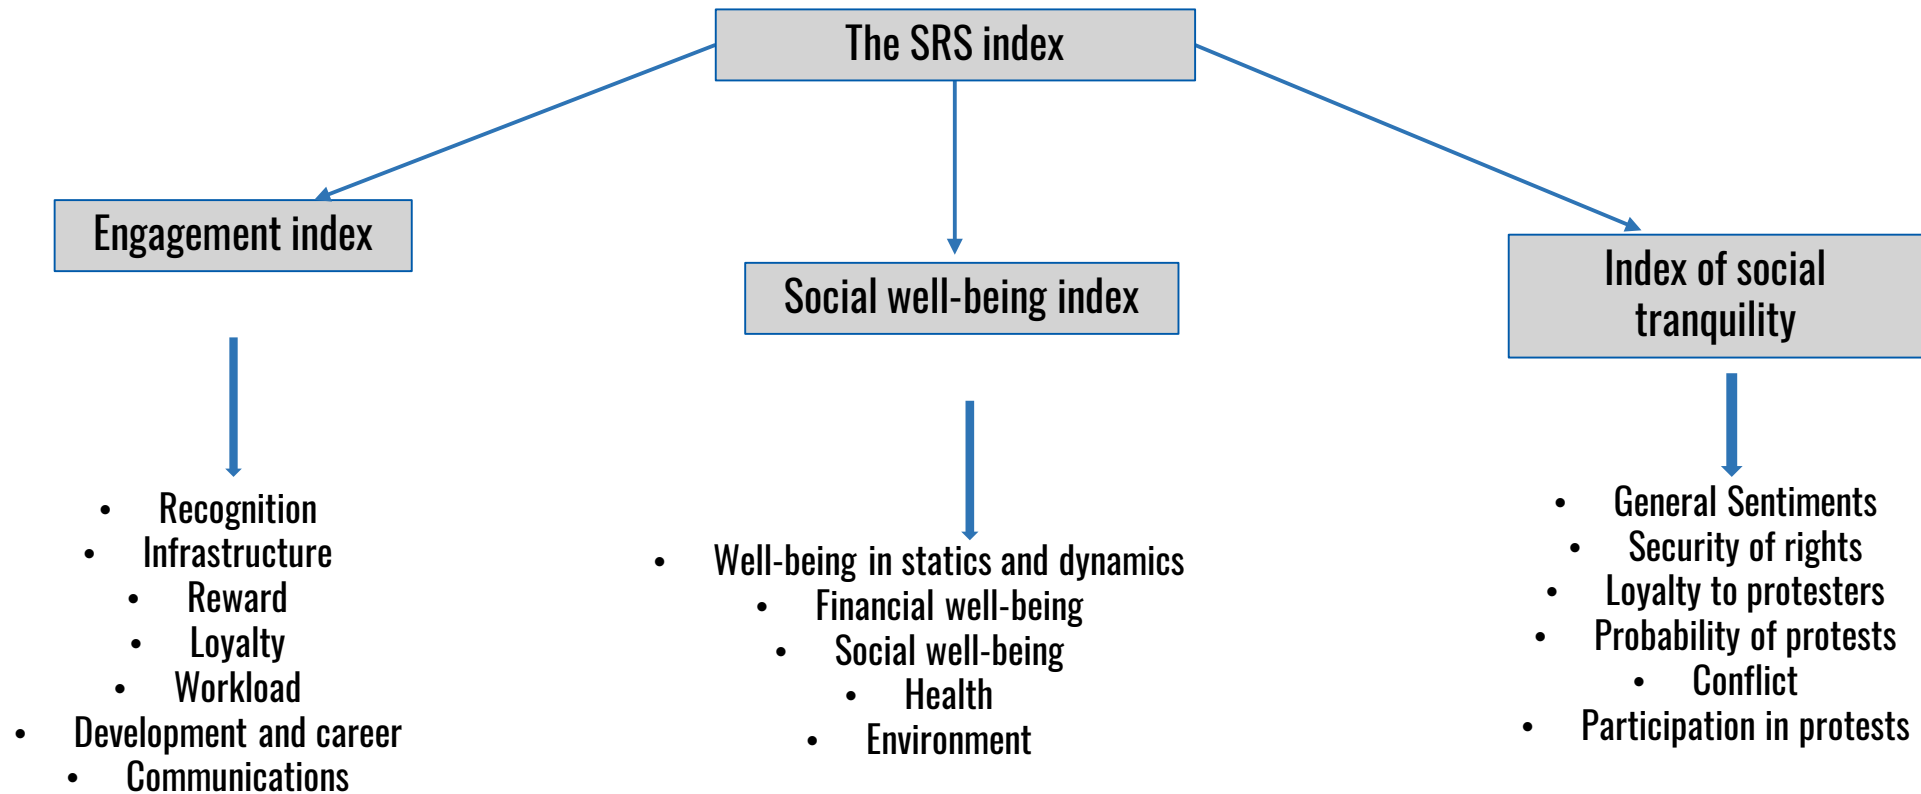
The SRS index

Engagement index

- Recognition
- Infrastructure
- Reward
- Loyalty
- Workload
- Development and career
- Communications

Social well-being index

- Well-being in statics and dynamics
- Financial well-being
- Social well-being
- Health
- Environment

Index of social tranquility

- General Sentiments
- Security of rights
- Loyalty to protesters
- Probability of protests
- Conflict
- Participation in protests